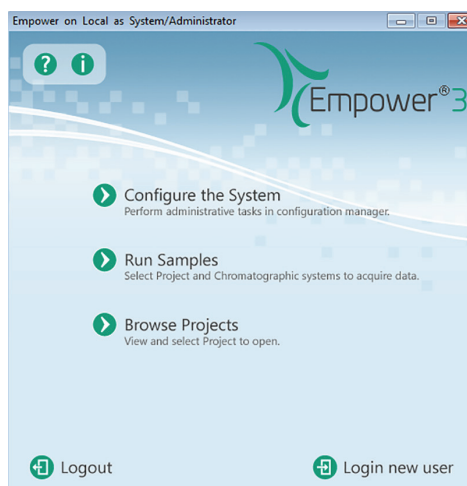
Empower on Local as System/Administrator

Empower®3

Configure the System
Perform administrative tasks in configuration manager.

Run Samples
Select Project and Chromatographic systems to acquire data.

Browse Projects
View and select Project to open.

Logout

Login new user